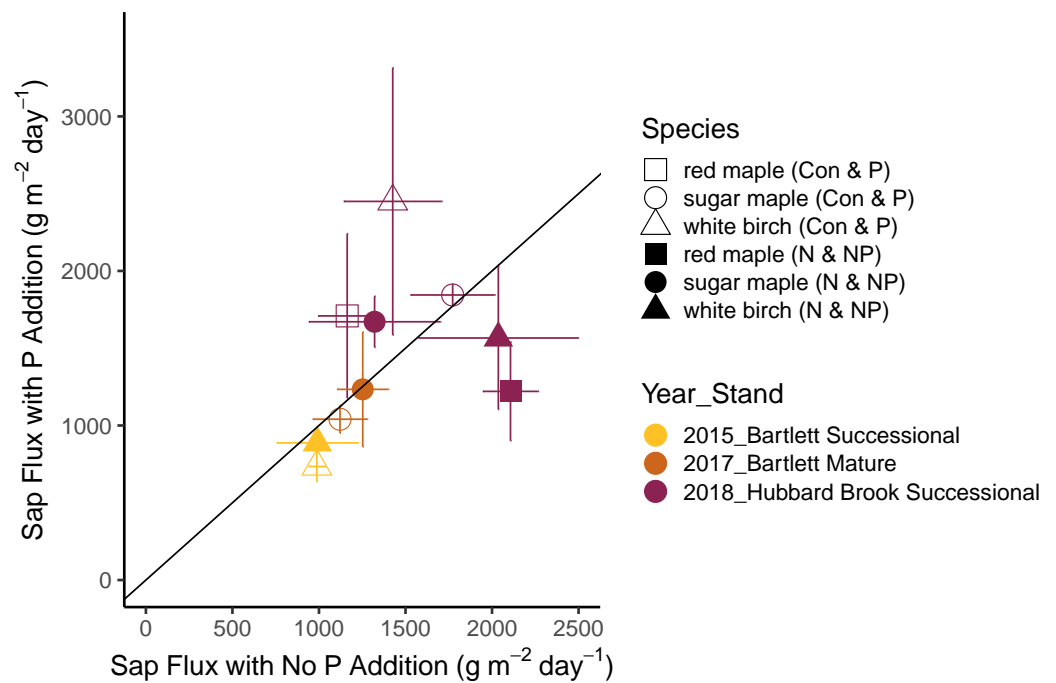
Sap Flux with P Addition (g m$^{-2}$ day$^{-1}$)

3000
2000
1000
0

0 500 1000 1500 2000 2500

Sap Flux with No P Addition (g m$^{-2}$ day$^{-1}$)

Species
red maple (Con & P)
sugar maple (Con & P)
white birch (Con & P)
red maple (N & NP)
sugar maple (N & NP)
white birch (N & NP)

Year_Stand
2015_Bartlett Successional
2017_Bartlett Mature
2018_Hubbard Brook Successional